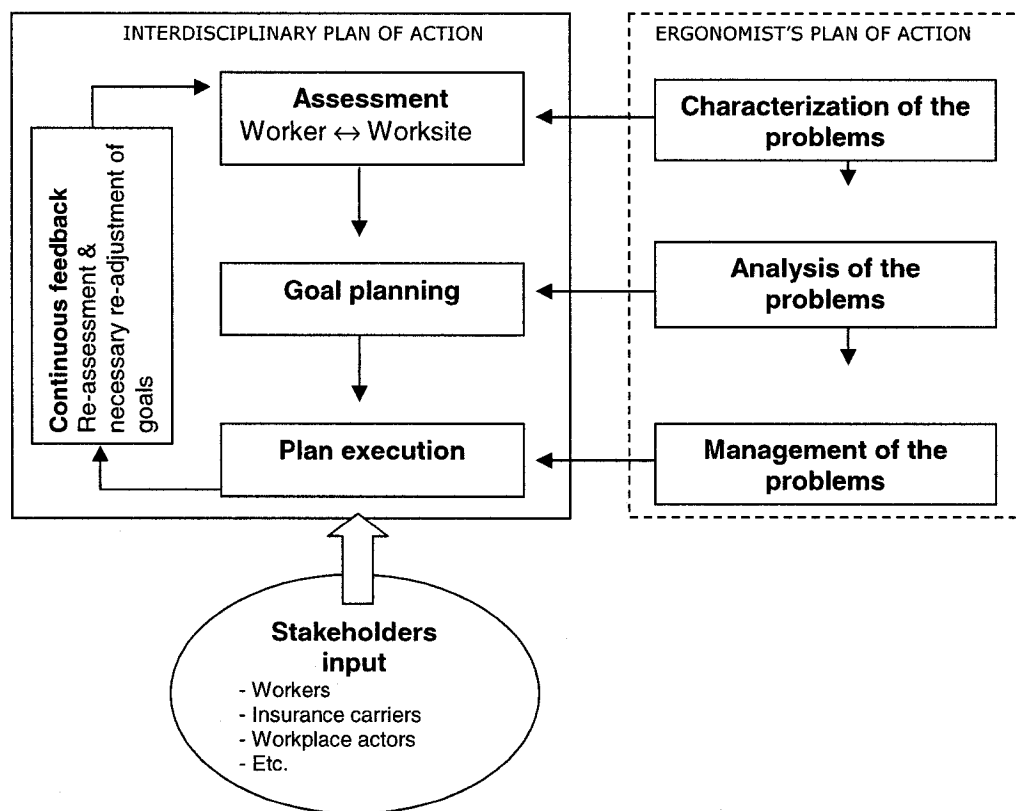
INTERDISCIPLINARY PLAN OF ACTION

ERGONOMIST'S PLAN OF ACTION

Continuous feedback
Re-assessment & necessary re-adjustment of goals

Assessment
Worker $\leftrightarrow$ Worksite

Goal planning

Plan execution

Characterization of the problems

Analysis of the problems

Management of the problems

Stakeholders input
- Workers
- Insurance carriers
- Workplace actors
- Etc.